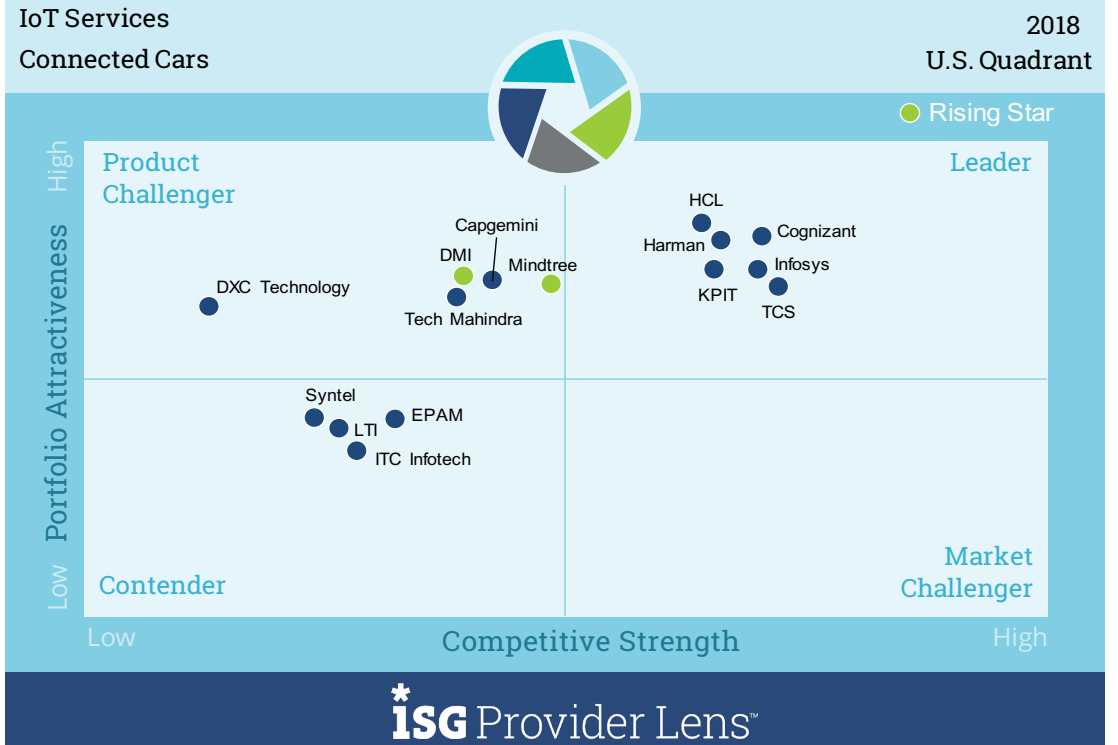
IoT Services
Connected Cars

2018
U.S. Quadrant

Rising Star

High
Portfolio Attractiveness
Low

Product Challenger

Leader

HCL
Cognizant
Harman
Infosys
KPIT
TCS

Capgemini
DMI
Mindtree
DXC Technology
Tech Mahindra

Syntel
EPAM
LTI
ITC Infotech

Contender

Market Challenger

Low
Competitive Strength
High

ISG Provider Lens™